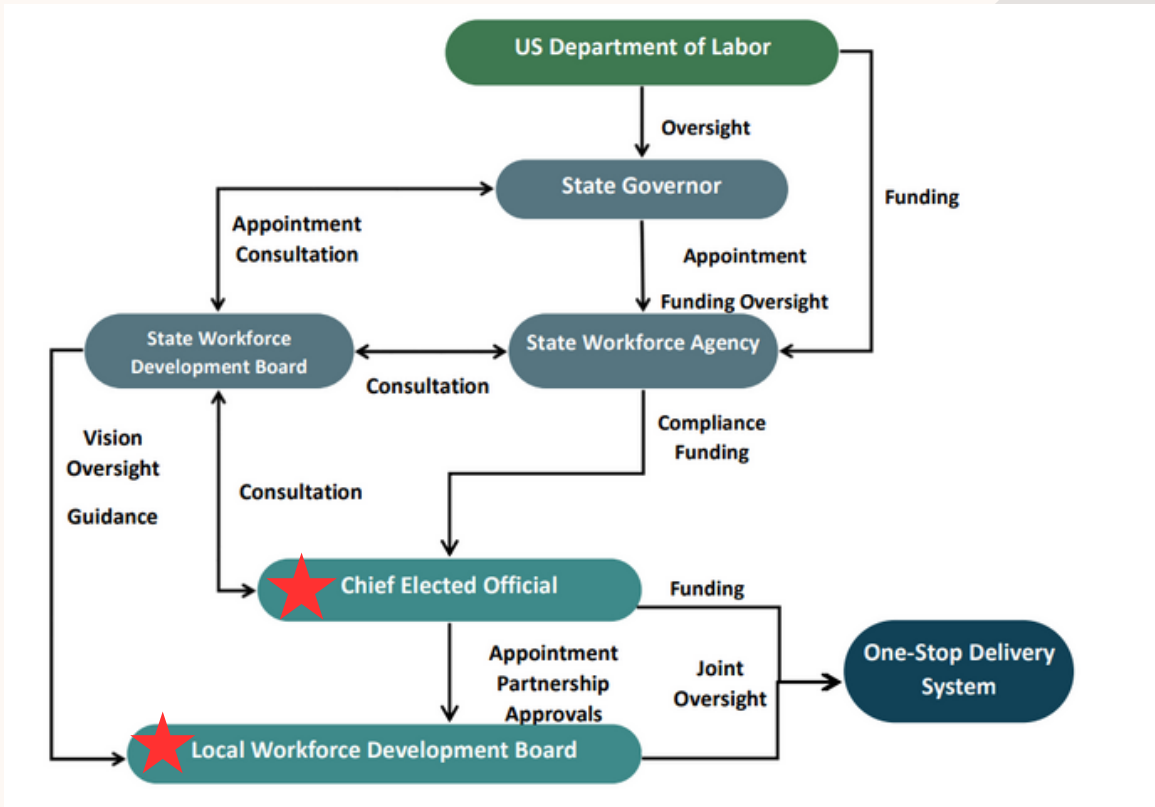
US Department of Labor

Oversight

Funding

State Governor

Appointment
Consultation

Appointment

Funding Oversight

State Workforce Development Board

State Workforce Agency

Consultation

Vision
Oversight
Guidance

Compliance
Funding

Consultation

Chief Elected Official

Funding

Appointment
Partnership
Approvals

Joint
Oversight

One-Stop Delivery System

Local Workforce Development Board